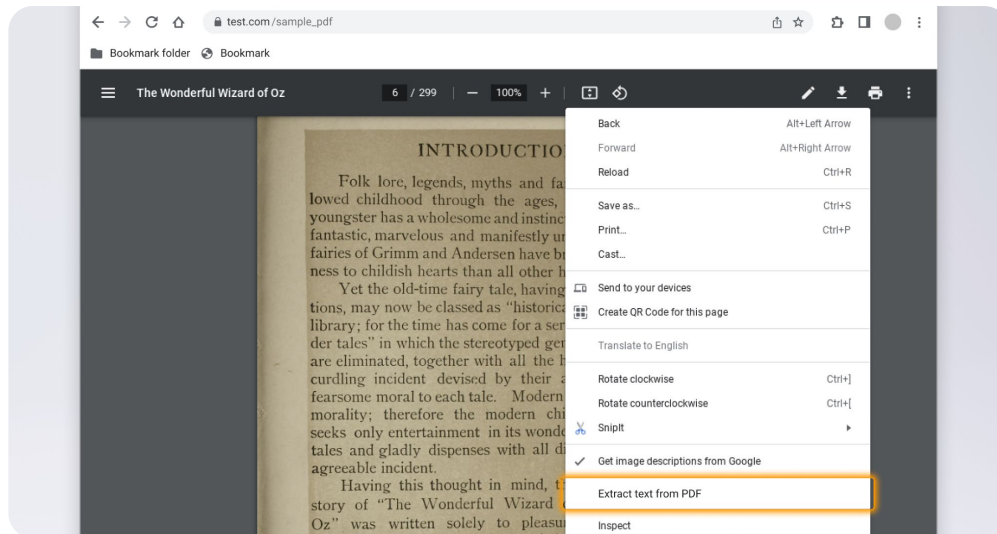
test.com/sample_pdf

Bookmark folder Bookmark

The Wonderful Wizard of Oz 6 / 299 — 100% +

INTRODUCTIO

Folk lore, legends, myths and fa lowed childhood through the ages, youngster has a wholesome and instinc fantastic, marvelous and manifestly ur fairies of Grimm and Andersen have br ness to childish hearts than all other h

Yet the old-time fairy tale, having tions, may now be classed as "historica library; for the time has come for a ser der tales" in which the stereotyped ger are eliminated, together with all the h curdling incident devised by their a fearsome moral to each tale. Modern morality; therefore the modern chi seeks only entertainment in its wonde tales and gladly dispenses with all di agreeable incident.

Having this thought in mind, t story of "The Wonderful Wizard Oz" was written solely to pleasu

Back Alt+Left Arrow
Forward Alt+Right Arrow
Reload Ctrl+R
Save as... Ctrl+S
Print... Ctrl+P
Cast...
Send to your devices
Create QR Code for this page
Translate to English
Rotate clockwise Ctrl+]
Rotate counterclockwise Ctrl+[
SnipIt
Get image descriptions from Google
Extract text from PDF
Inspect